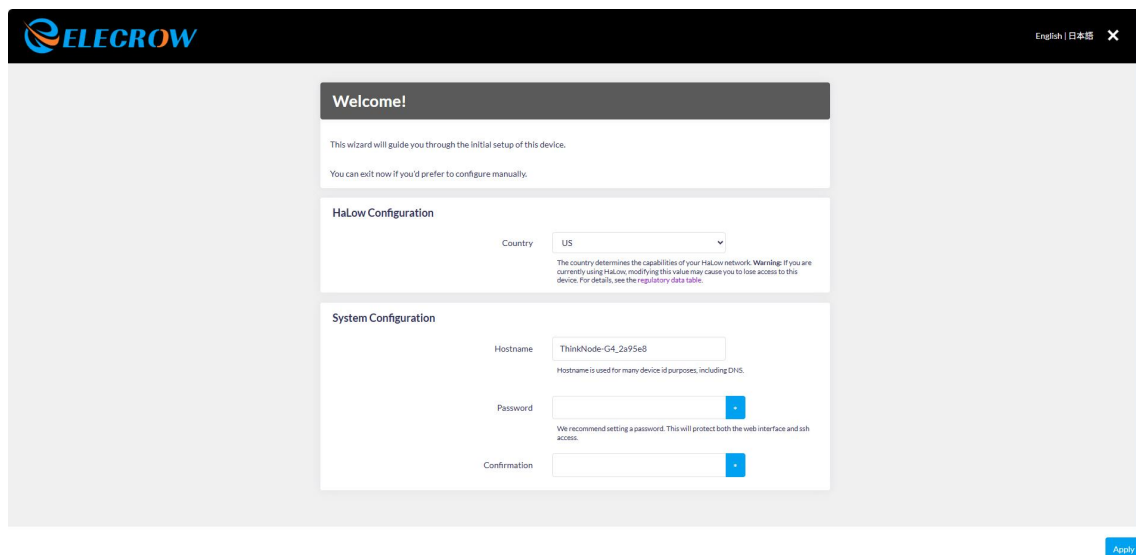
ELECROW

English | 日本語 ✕

Welcome!

This wizard will guide you through the initial setup of this device.

You can exit now if you'd prefer to configure manually.

HaLow Configuration

Country US

The country determines the capabilities of your HaLow network. Warning: If you are currently using HaLow, modifying this value may cause you to lose access to this device. For details, see the regulatory data table.

System Configuration

Hostname ThinkNode-G4_2a95e8

Hostname is used for many device id purposes, including DNS.

Password

We recommend setting a password. This will protect both the web interface and ssh access.

Confirmation

Apply